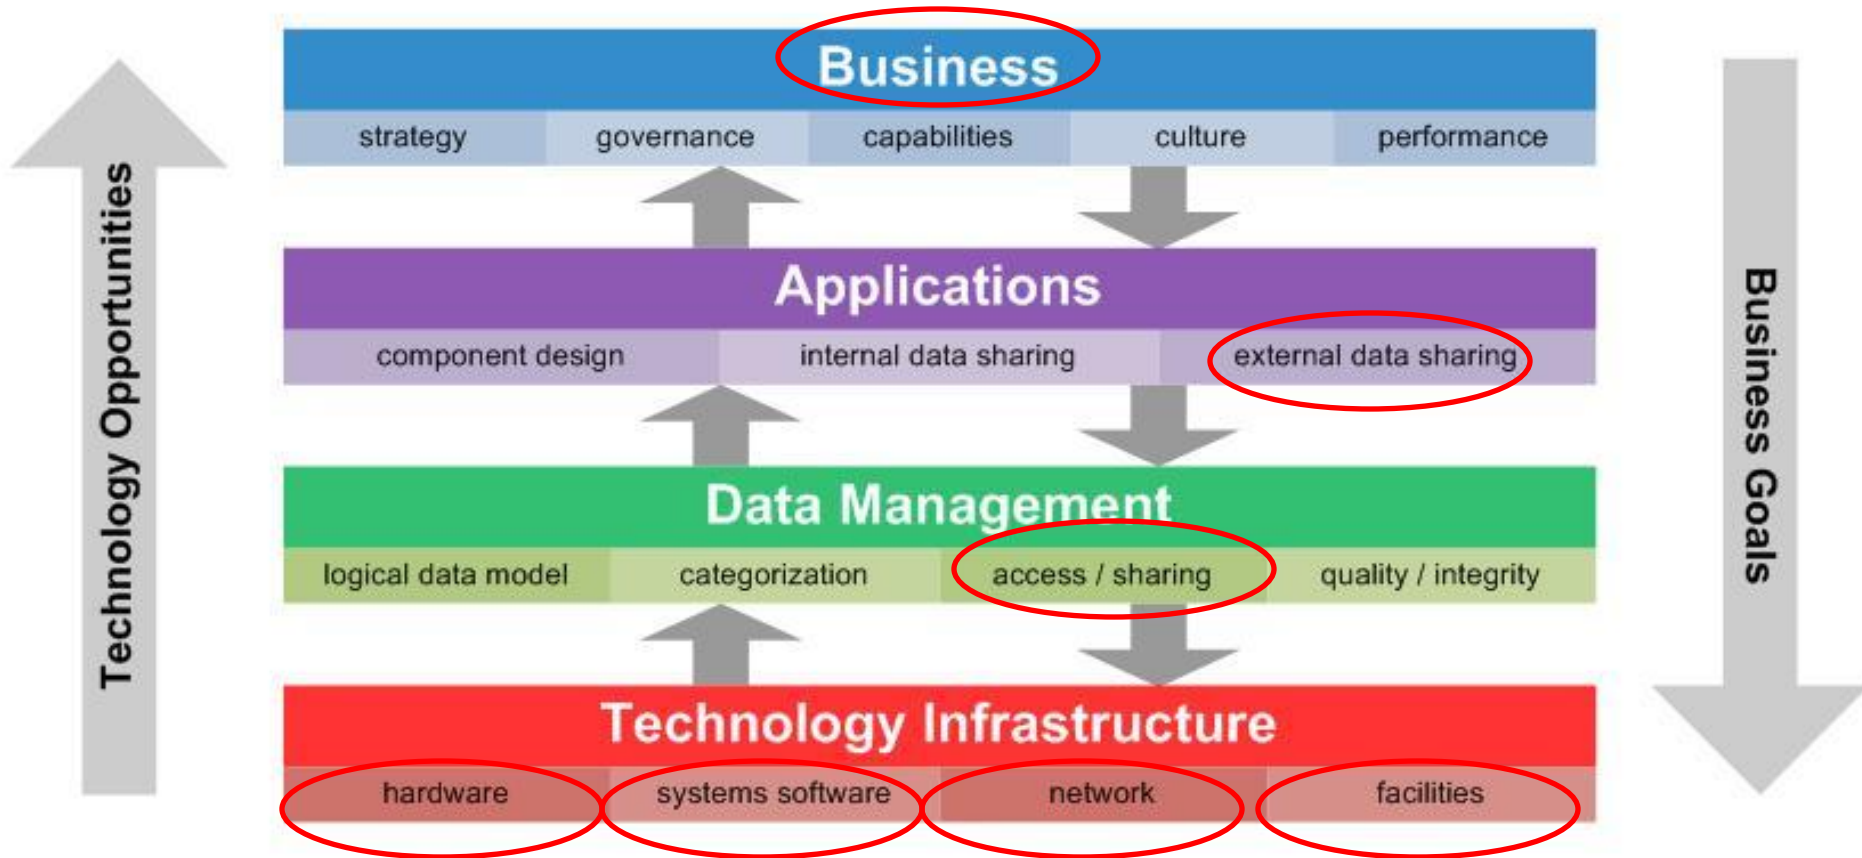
Technology Opportunities

Business

| strategy | governance | capabilities | culture | performance |
|---|---|---|---|---|

Applications

| component design | internal data sharing | external data sharing |
|---|---|---|

Data Management

| logical data model | categorization | access / sharing | quality / integrity |
|---|---|---|---|

Technology Infrastructure

| hardware | systems software | network | facilities |
|---|---|---|---|

Business Goals